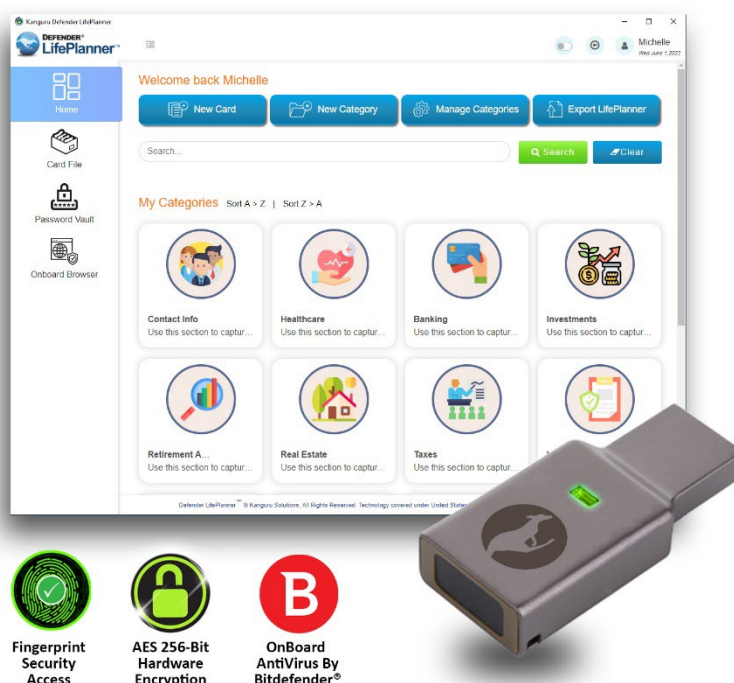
Kanguru Defender LifePlanner

DEFENDER® LifePlanner™

Michelle
Wed June 1 2022

Home

Card File

Password Vault

Onboard Browser

Welcome back Michelle

New Card

New Category

Manage Categories

Export LifePlanner

Search...

Search

Clear

My Categories Sort A > Z | Sort Z > A

Contact Info
Use this section to captur...

Healthcare
Use this section to captur...

Banking
Use this section to captur...

Investments
Use this section to captur...

Retirement A...
Use this section to captur...

Real Estate
Use this section to captur...

Taxes
Use this section to captur...

Defender LifePlanner™ © Kanguru Solutions. All Rights Reserved. Technology covered under United States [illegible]

Fingerprint Security Access

AES 256-Bit Hardware Encryption

OnBoard AntiVirus By Bitdefender®